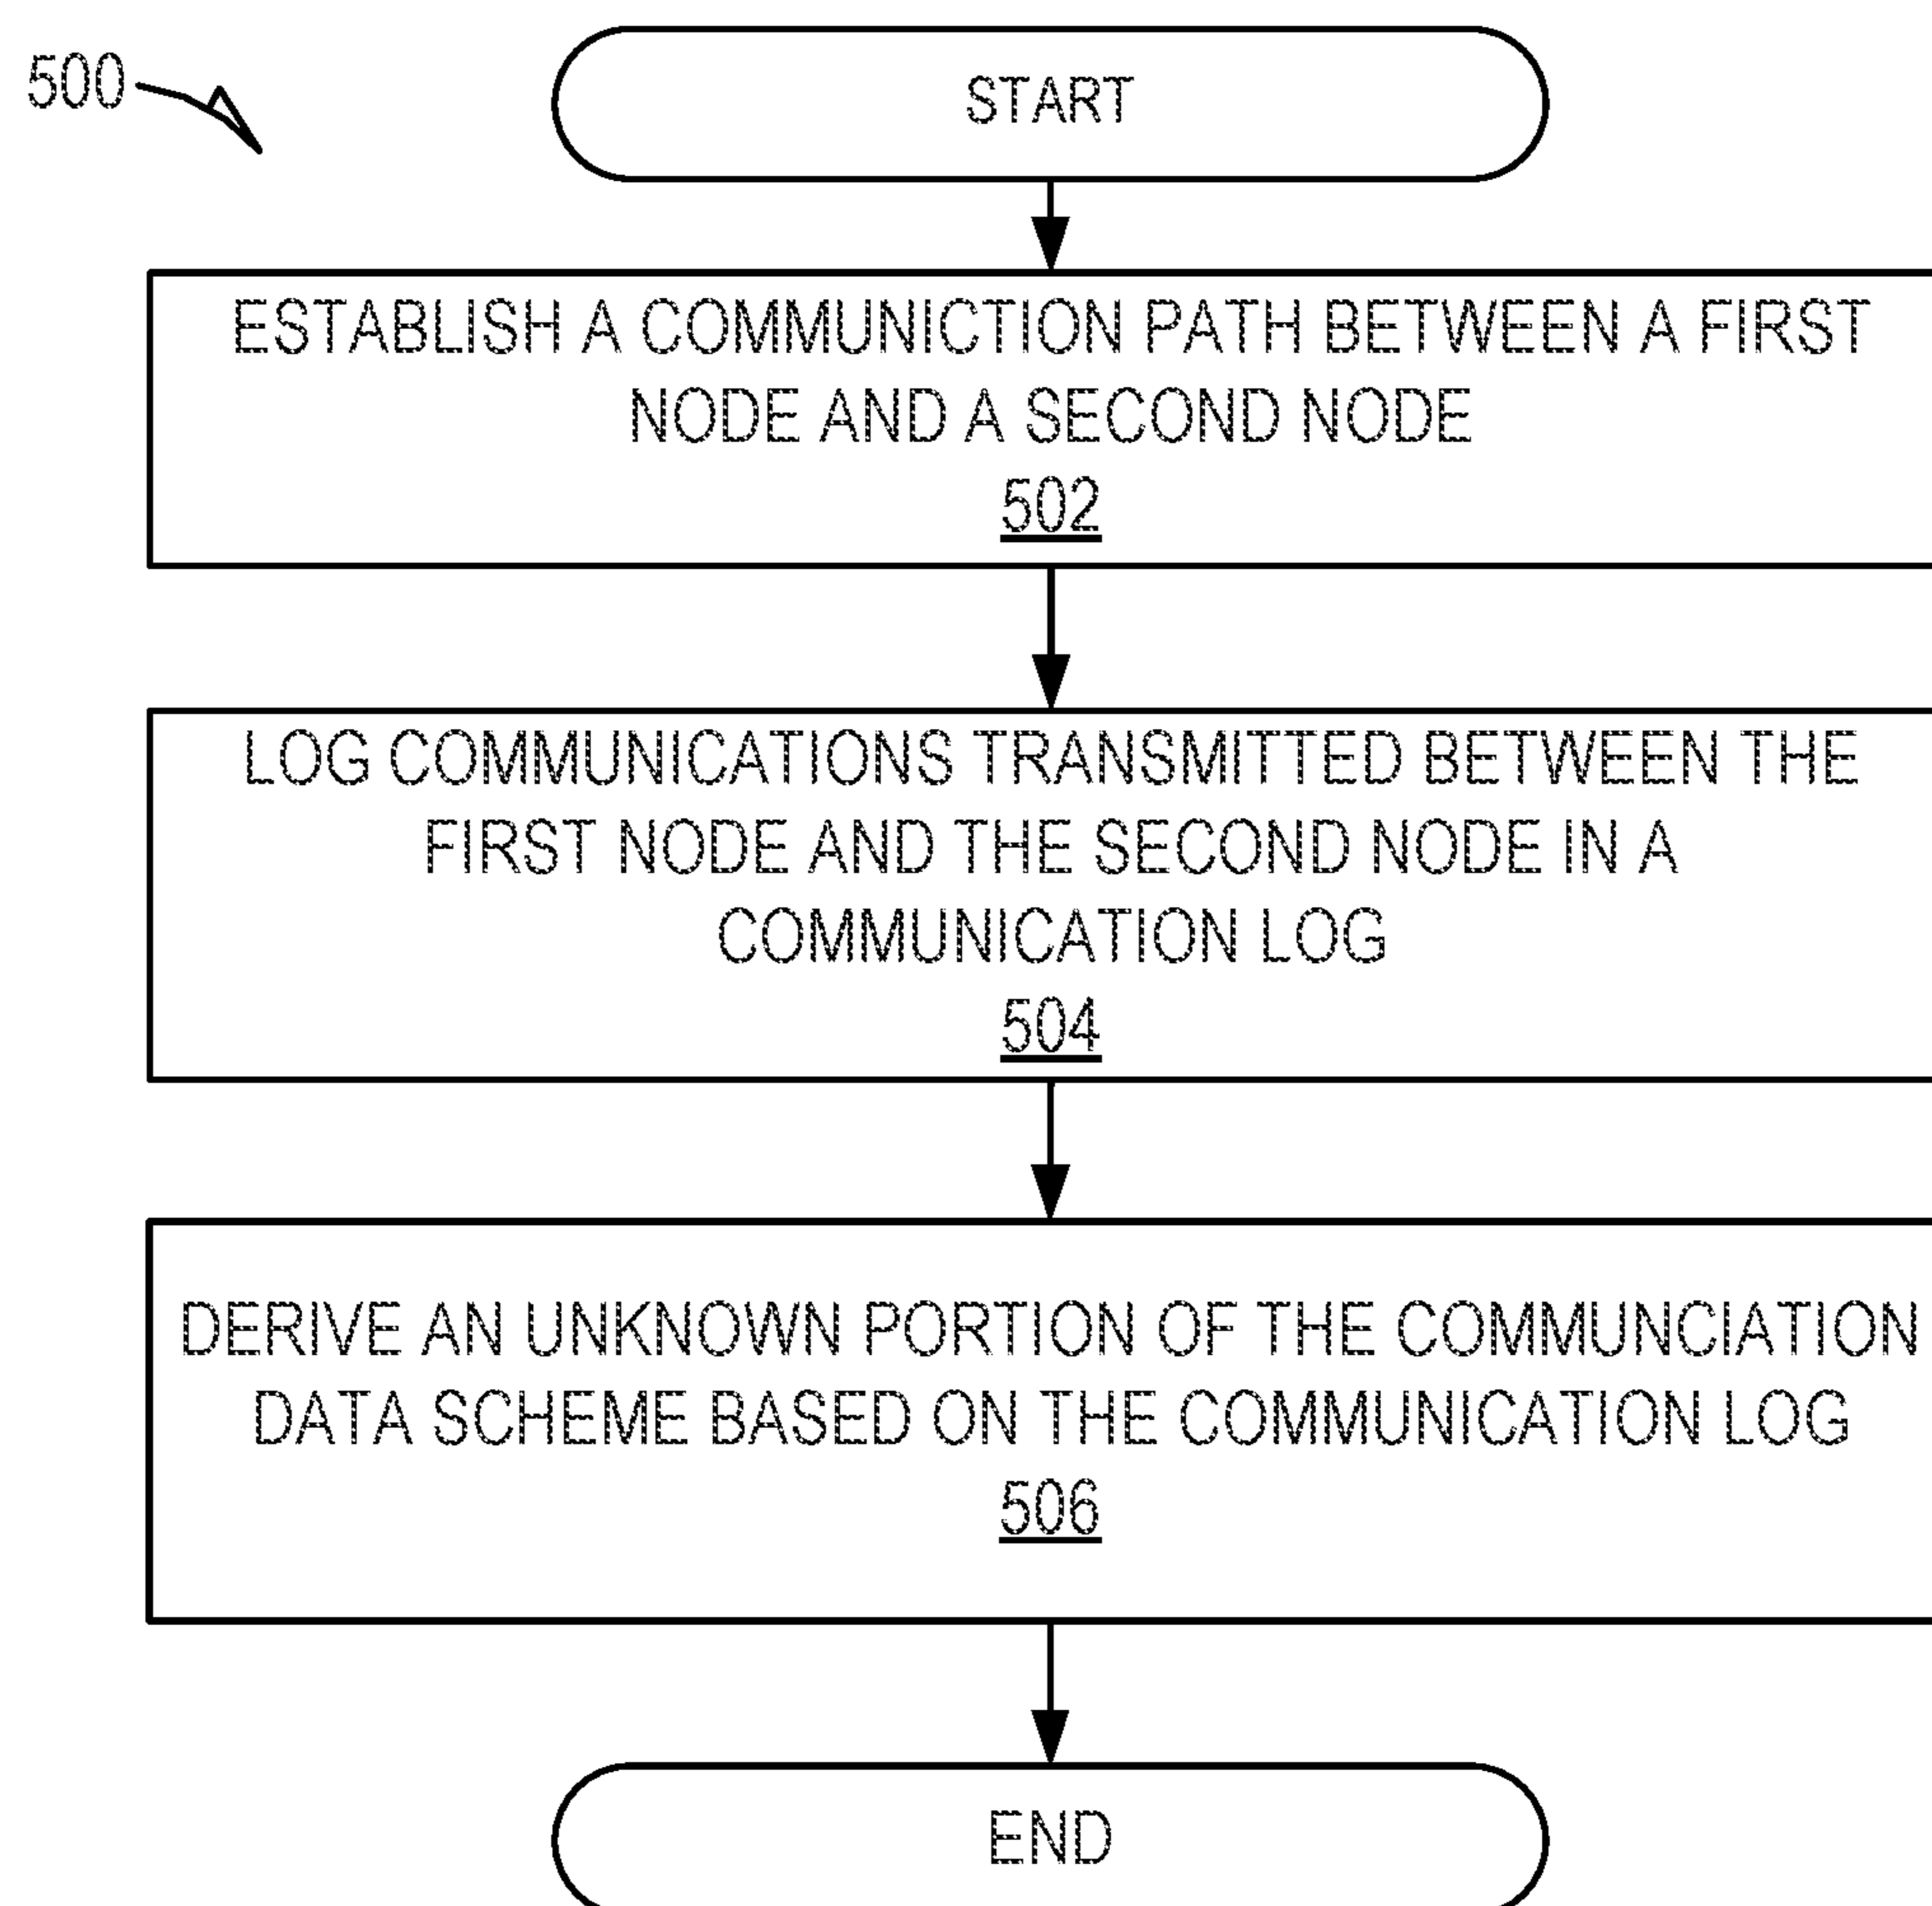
500

START

ESTABLISH A COMMUNICTION PATH BETWEEN A FIRST NODE AND A SECOND NODE
502

LOG COMMUNICATIONS TRANSMITTED BETWEEN THE FIRST NODE AND THE SECOND NODE IN A COMMUNICATION LOG
504

DERIVE AN UNKNOWN PORTION OF THE COMMUNCIATION DATA SCHEME BASED ON THE COMMUNICATION LOG
506

END